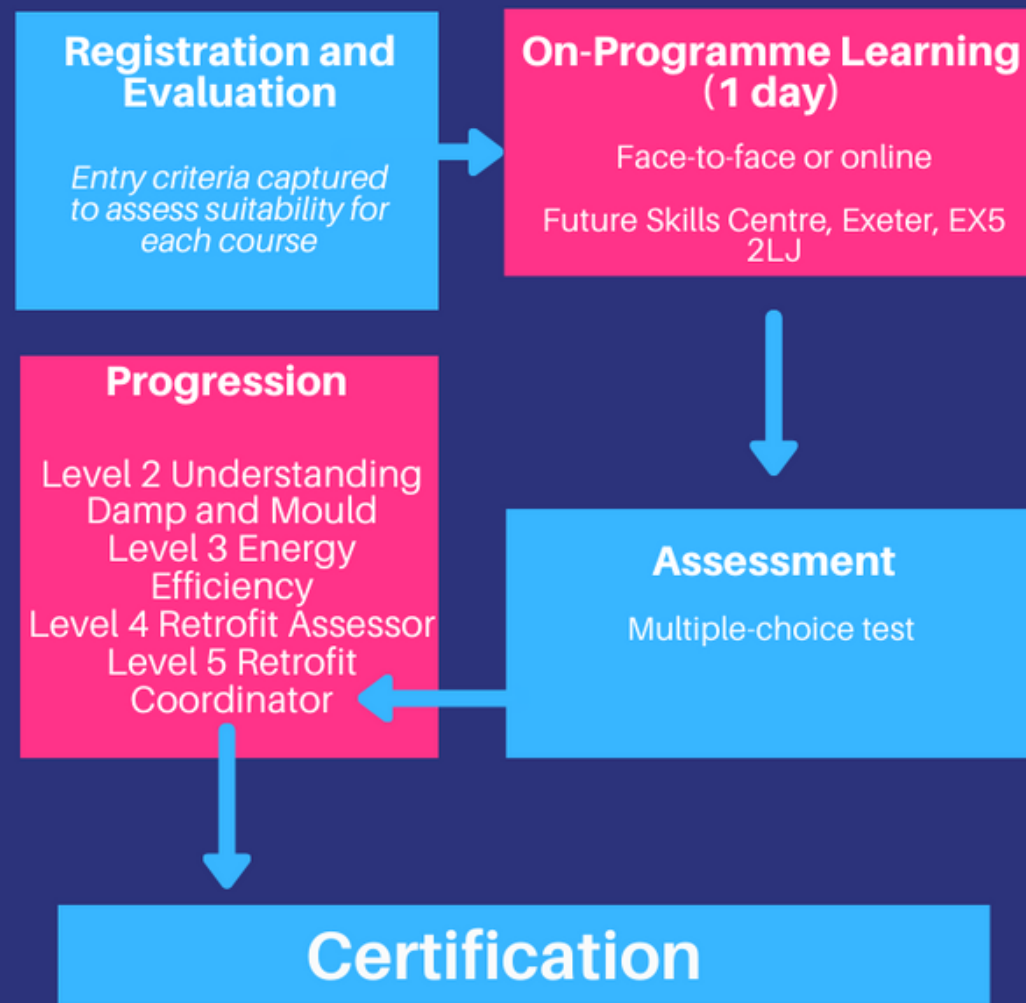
Registration and Evaluation

Entry criteria captured to assess suitability for each course

On-Programme Learning (1 day)

Face-to-face or online

Future Skills Centre, Exeter, EX5 2LJ

Progression

Level 2 Understanding Damp and Mould
Level 3 Energy Efficiency
Level 4 Retrofit Assessor
Level 5 Retrofit Coordinator

Assessment

Multiple-choice test

Certification